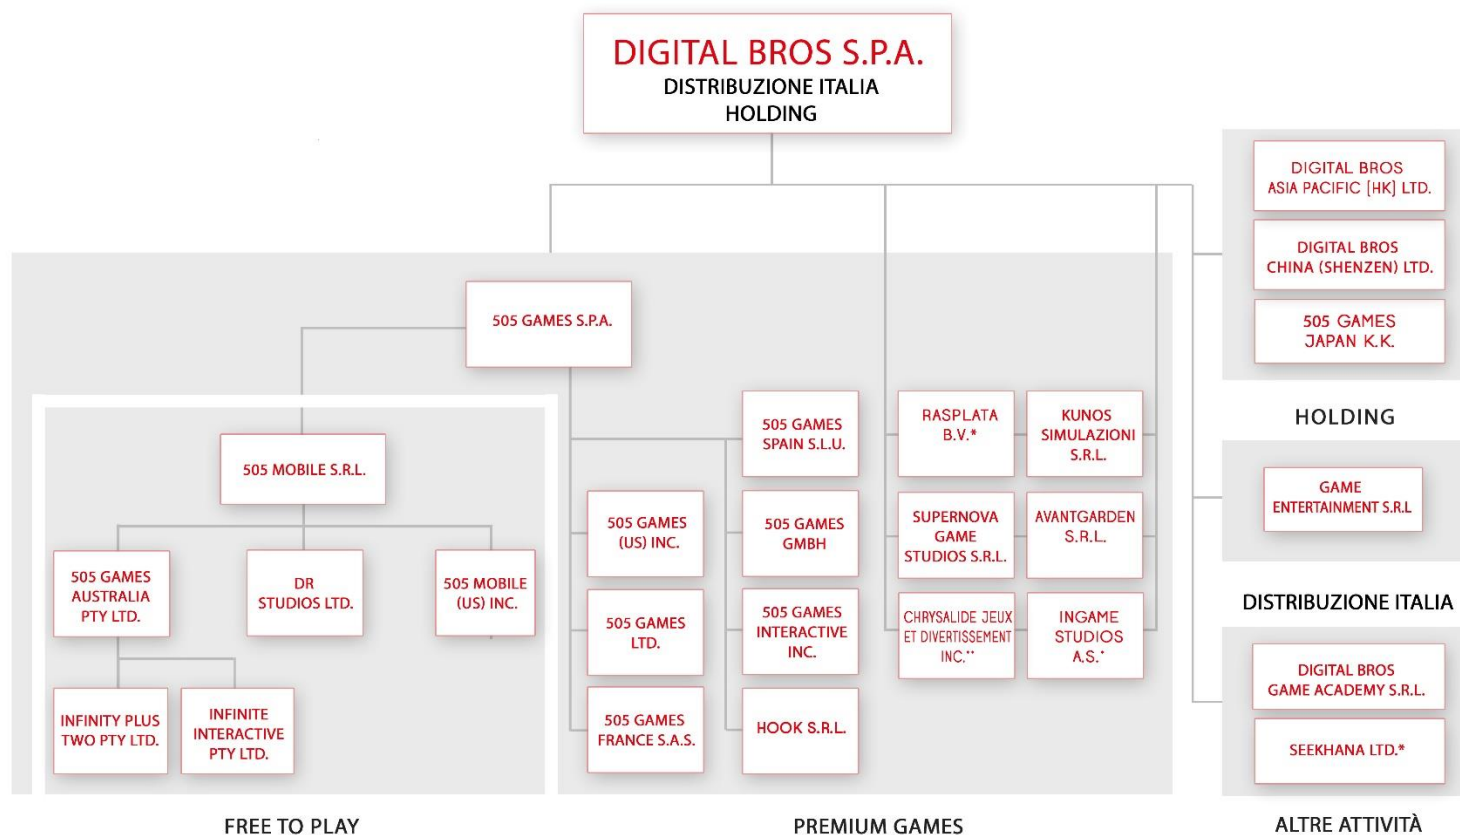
DIGITAL BROS S.P.A.
DISTRIBUZIONE ITALIA
HOLDING

DIGITAL BROS ASIA PACIFIC [HK] LTD.

DIGITAL BROS CHINA (SHENZEN) LTD.

505 GAMES JAPAN K.K.

HOLDING

505 GAMES S.P.A.

505 MOBILE S.R.L.

505 GAMES AUSTRALIA PTY LTD.

DR STUDIOS LTD.

505 MOBILE (US) INC.

INFINITY PLUS TWO PTY LTD.

INFINITE INTERACTIVE PTY LTD.

505 GAMES SPAIN S.L.U.

505 GAMES (US) INC.

505 GAMES GMBH

505 GAMES LTD.

505 GAMES INTERACTIVE INC.

505 GAMES FRANCE S.A.S.

HOOK S.R.L.

RASPLATA B.V.*

KUNOS SIMULAZIONI S.R.L.

SUPERNOVA GAME STUDIOS S.R.L.

AVANTGARDEN S.R.L.

CHRYSALIDE JEUX ET DIVERTISSEMENT INC.**

INGAME STUDIOS A.S.*

GAME ENTERTAINMENT S.R.L

DISTRIBUZIONE ITALIA

DIGITAL BROS GAME ACADEMY S.R.L.

SEEKHANA LTD.*

FREE TO PLAY

PREMIUM GAMES

ALTRE ATTIVITÀ